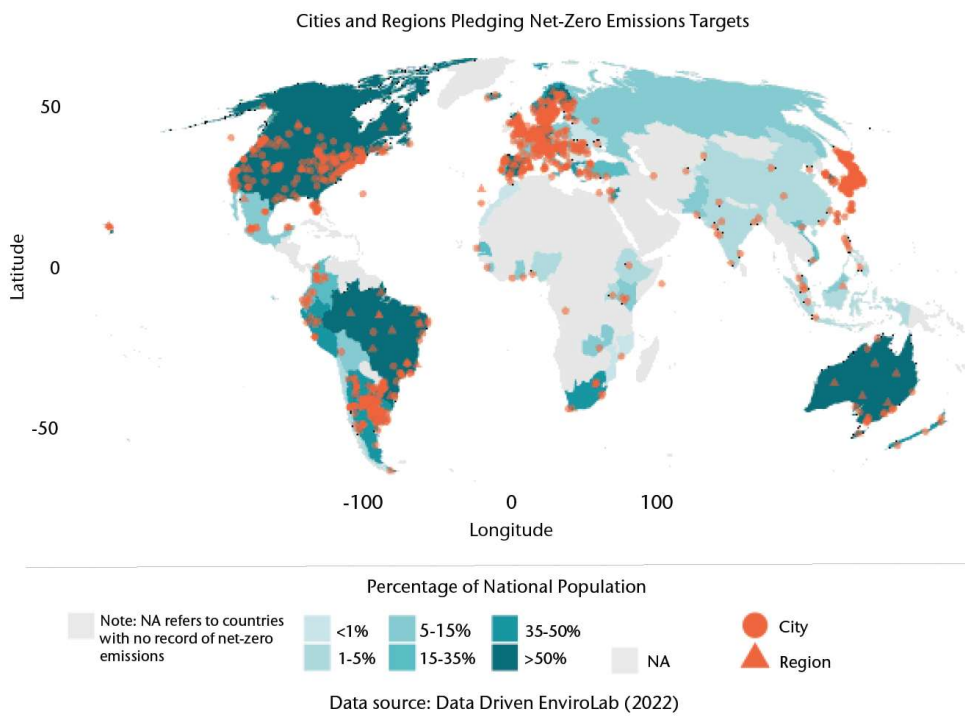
Cities and Regions Pledging Net-Zero Emissions Targets

50
0
-50
Latitude

-100
0
100
Longitude

Percentage of National Population

Note: NA refers to countries with no record of net-zero emissions

<1%
1-5%
5-15%
15-35%
35-50%
>50%
NA

City
Region

Data source: Data Driven EnviroLab (2022)